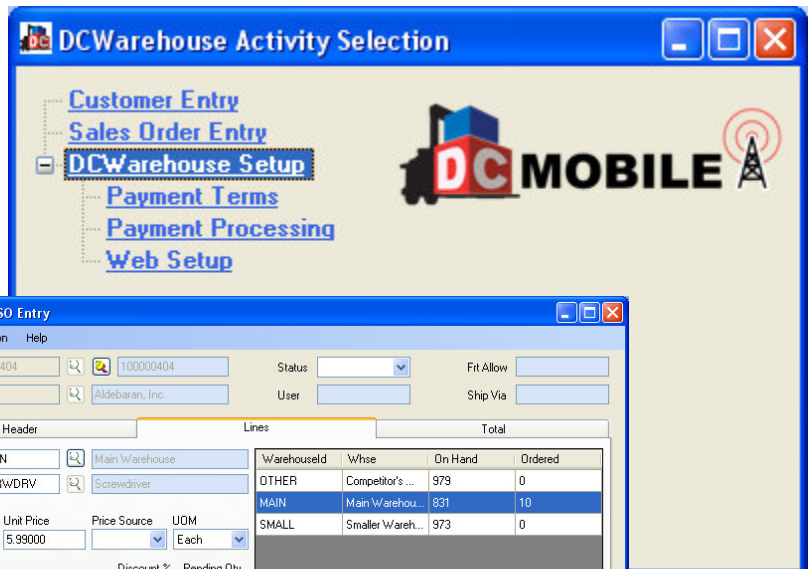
DCWarehouse Activity Selection

Customer Entry
Sales Order Entry
DCWarehouse Setup
Payment Terms
Payment Processing
Web Setup

DC MOBILE

SO Entry

on Help

404 100000404 Status Frt Allow
Aldebaran, Inc. User Ship Via

Header Lines Total

N Main Warehouse
WDRV Screwdriver

Unit Price Price Source UOM
5.99000 Each

Discount % Pending Qty

| WarehouseId | Whse | On Hand | Ordered |
|---|---|---|---|
| OTHER | Competitor's ... | 979 | 0 |
| MAIN | Main Warehou... | 831 | 10 |
| SMALL | Smaller Wareh... | 973 | 0 |